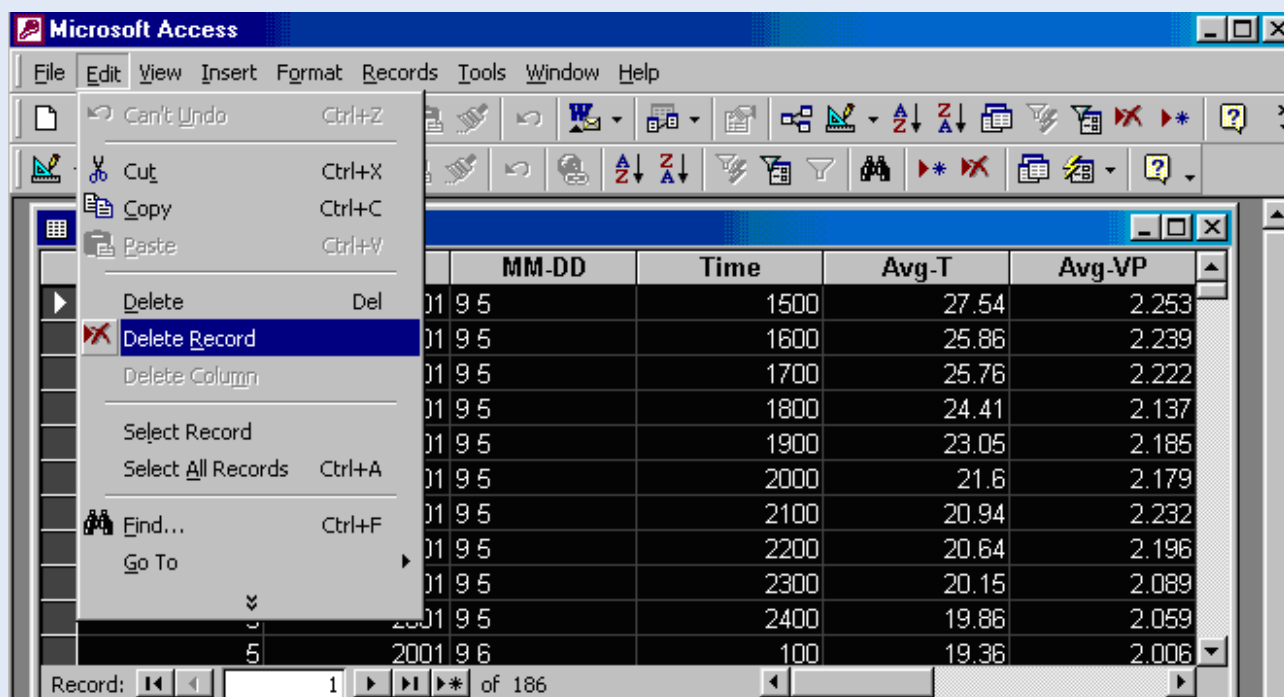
Microsoft Access

File Edit View Insert Format Records Tools Window Help

Can't Undo Ctrl+Z
Cut Ctrl+X
Copy Ctrl+C
Paste Ctrl+V
Delete Del
Delete Record
Delete Column
Select Record
Select All Records Ctrl+A
Find... Ctrl+F
Go To

| | | MM-DD | Time | Avg-T | Avg-VP |
|---|---|---|---|---|---|
| | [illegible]01 | 9 5 | 1500 | 27.54 | 2.253 |
| | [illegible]01 | 9 5 | 1600 | 25.86 | 2.239 |
| | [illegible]01 | 9 5 | 1700 | 25.76 | 2.222 |
| | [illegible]01 | 9 5 | 1800 | 24.41 | 2.137 |
| | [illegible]01 | 9 5 | 1900 | 23.05 | 2.185 |
| | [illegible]01 | 9 5 | 2000 | 21.6 | 2.179 |
| | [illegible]01 | 9 5 | 2100 | 20.94 | 2.232 |
| | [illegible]01 | 9 5 | 2200 | 20.64 | 2.196 |
| | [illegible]01 | 9 5 | 2300 | 20.15 | 2.089 |
| 5 | 2001 | 9 5 | 2400 | 19.86 | 2.059 |
| 5 | 2001 | 9 6 | 100 | 19.36 | 2.006 |

Record: 1 of 186